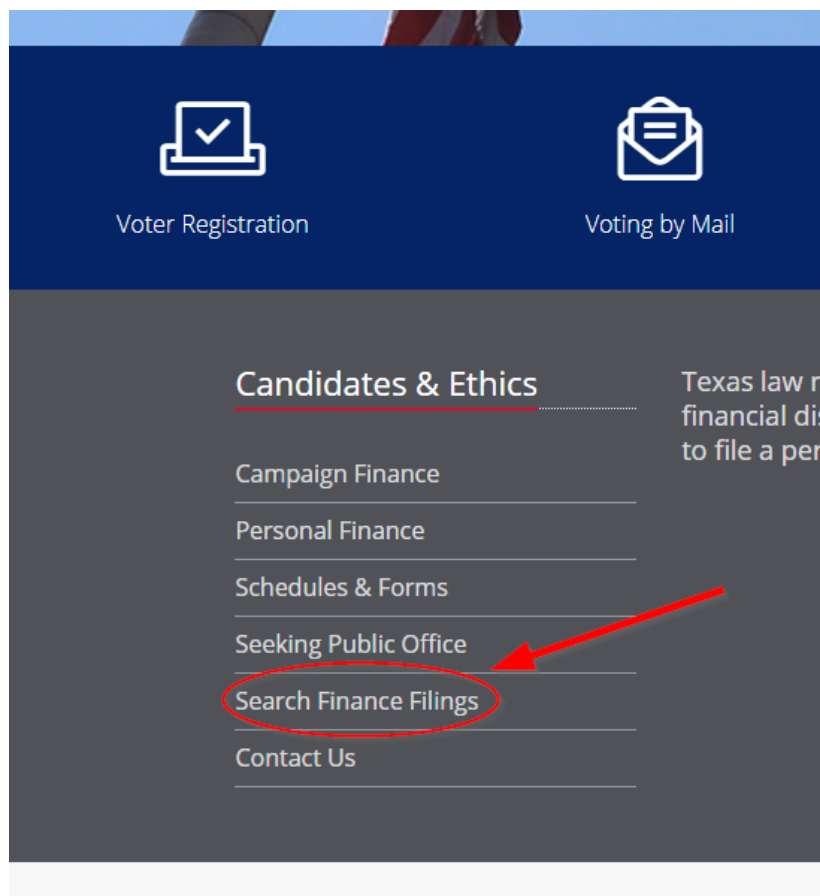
Voter Registration

Voting by Mail

Candidates & Ethics

Campaign Finance

Personal Finance

Schedules & Forms

Seeking Public Office

Search Finance Filings

Contact Us

Texas law r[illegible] financial dis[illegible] to file a per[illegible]